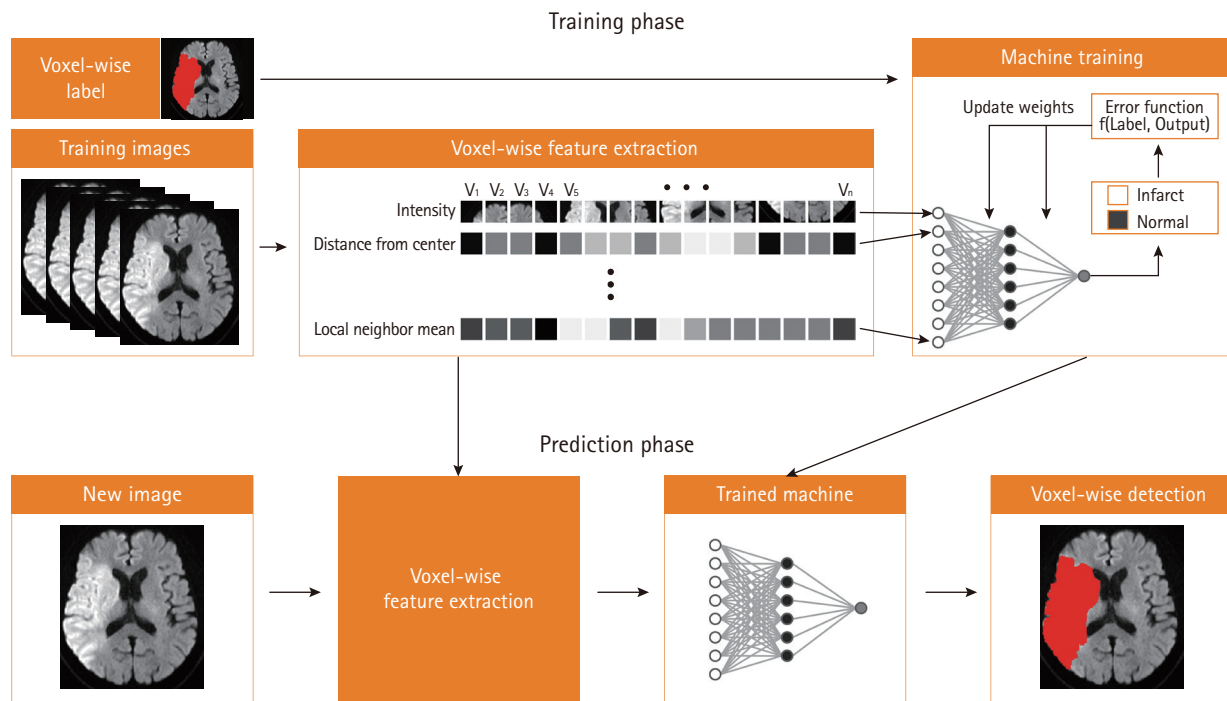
Training phase

Voxel-wise label

Machine training

Update weights

Error function f(Label, Output)

Training images

Voxel-wise feature extraction

$V_1$ $V_2$ $V_3$ $V_4$ $V_5$ • • • $V_n$

Intensity

Distance from center

Local neighbor mean

Infarct

Normal

Prediction phase

New image

Voxel-wise feature extraction

Trained machine

Voxel-wise detection